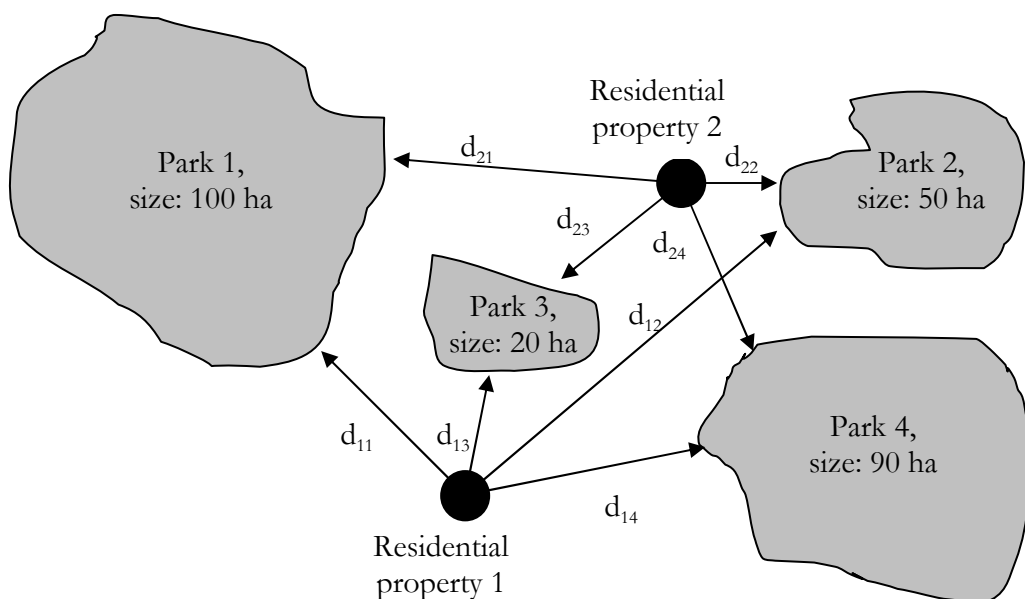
Residential property 2

Park 1, size: 100 ha

$d_{21}$

$d_{22}$

Park 2, size: 50 ha

$d_{23}$

$d_{24}$

Park 3, size: 20 ha

$d_{12}$

$d_{11}$

$d_{13}$

Park 4, size: 90 ha

$d_{14}$

Residential property 1